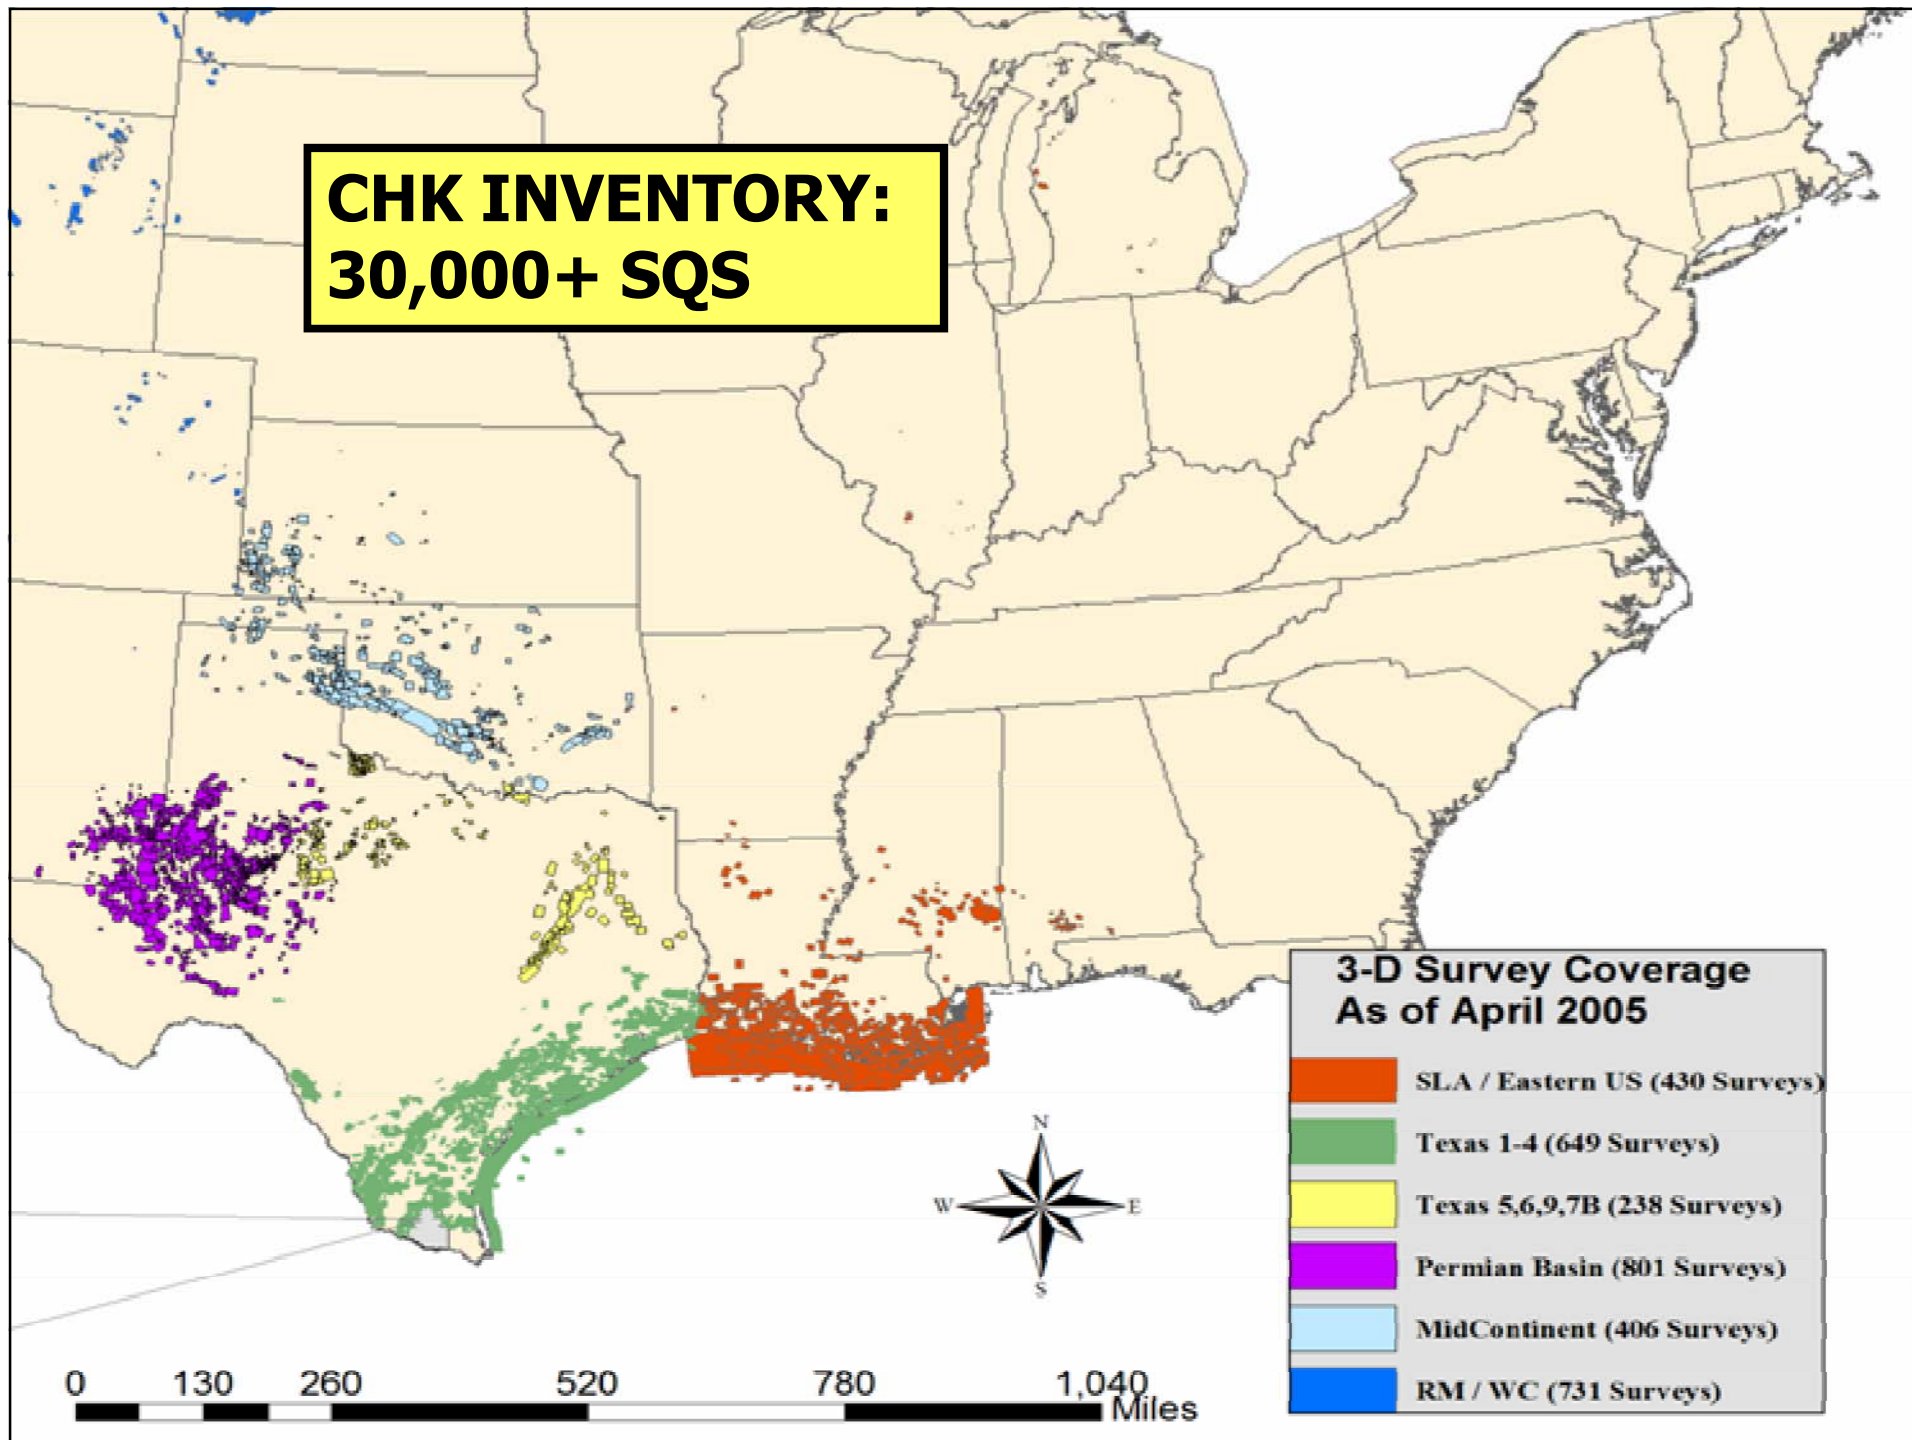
CHK INVENTORY:
30,000+ SQS

3-D Survey Coverage
As of April 2005

SLA / Eastern US (430 Surveys)
Texas 1-4 (649 Surveys)
Texas 5,6,9,7B (238 Surveys)
Permian Basin (801 Surveys)
MidContinent (406 Surveys)
RM / WC (731 Surveys)

N
W
E
S

0 130 260 520 780 1,040
Miles